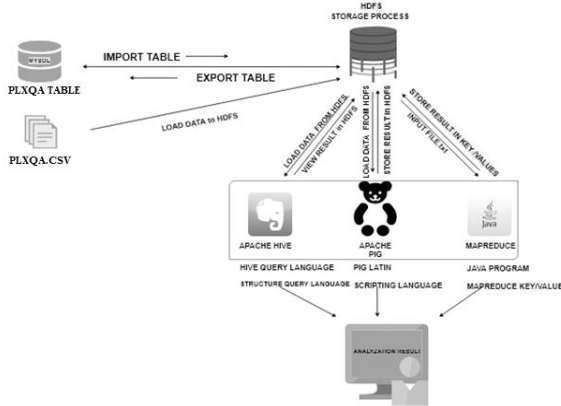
HDFS
STORAGE PROCESS

MYSQL

IMPORT TABLE

EXPORT TABLE

PLXQA TABLE

LOAD DATA to HDFS

PLXQA.CSV

LOAD DATA FROM HDFS

VIEW RESULT in HDFS

LOAD DATA FROM HDFS

STORE RESULT in HDFS

STORE RESULT IN KEY/VALUES

INPUT FILE.txt

APACHE HIVE

APACHE PIG

Java

MAPREDUCE

HIVE QUERY LANGUAGE

PIG LATIN

JAVA PROGRAM

STRUCTURE QUERY LANGUAGE

SCRIPTING LANGUAGE

MAPREDUCE KEY/VALUE

ANALYZATION RESULT